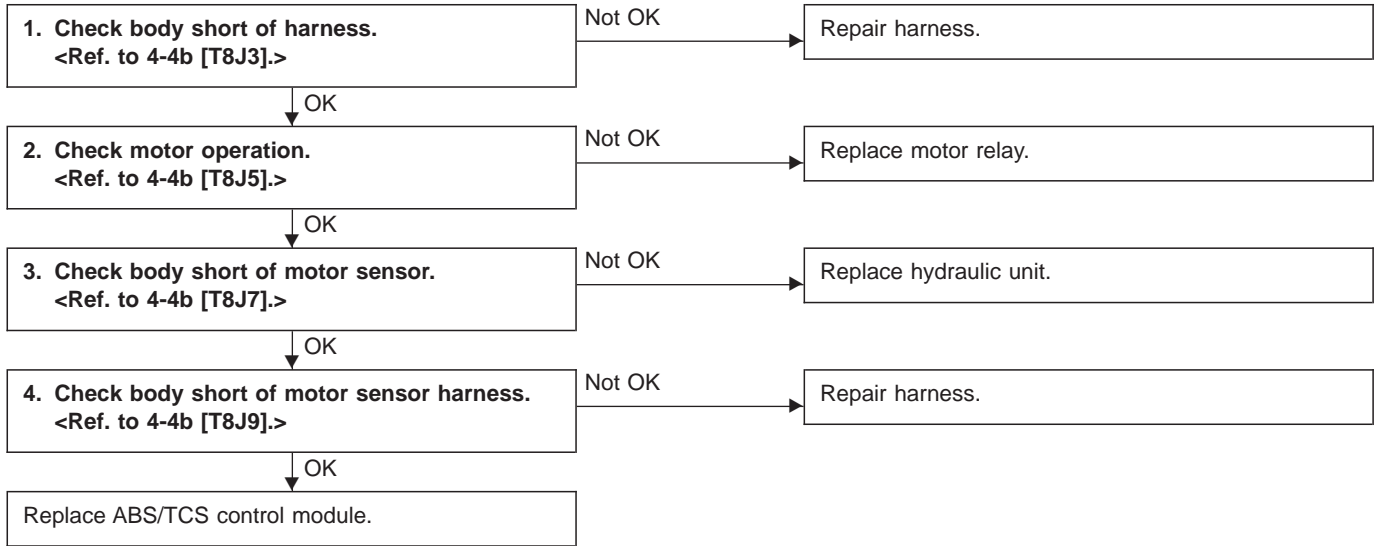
1. Check body short of harness. <Ref. to 4-4b [T8J3].>

Not OK

Repair harness.

OK

2. Check motor operation. <Ref. to 4-4b [T8J5].>

Not OK

Replace motor relay.

OK

3. Check body short of motor sensor. <Ref. to 4-4b [T8J7].>

Not OK

Replace hydraulic unit.

OK

4. Check body short of motor sensor harness. <Ref. to 4-4b [T8J9].>

Not OK

Repair harness.

OK

Replace ABS/TCS control module.